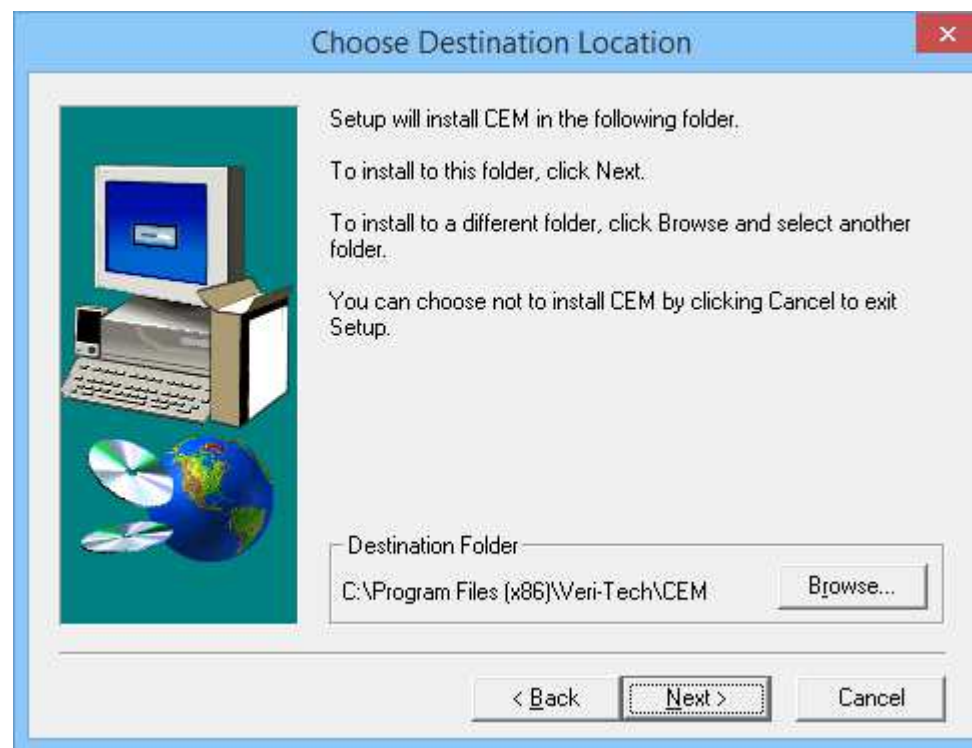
Choose Destination Location

Setup will install CEM in the following folder.

To install to this folder, click Next.

To install to a different folder, click Browse and select another folder.

You can choose not to install CEM by clicking Cancel to exit Setup.

Destination Folder

C:\Program Files (x86)\Veri-Tech\CEM

Browse...

< Back

Next >

Cancel